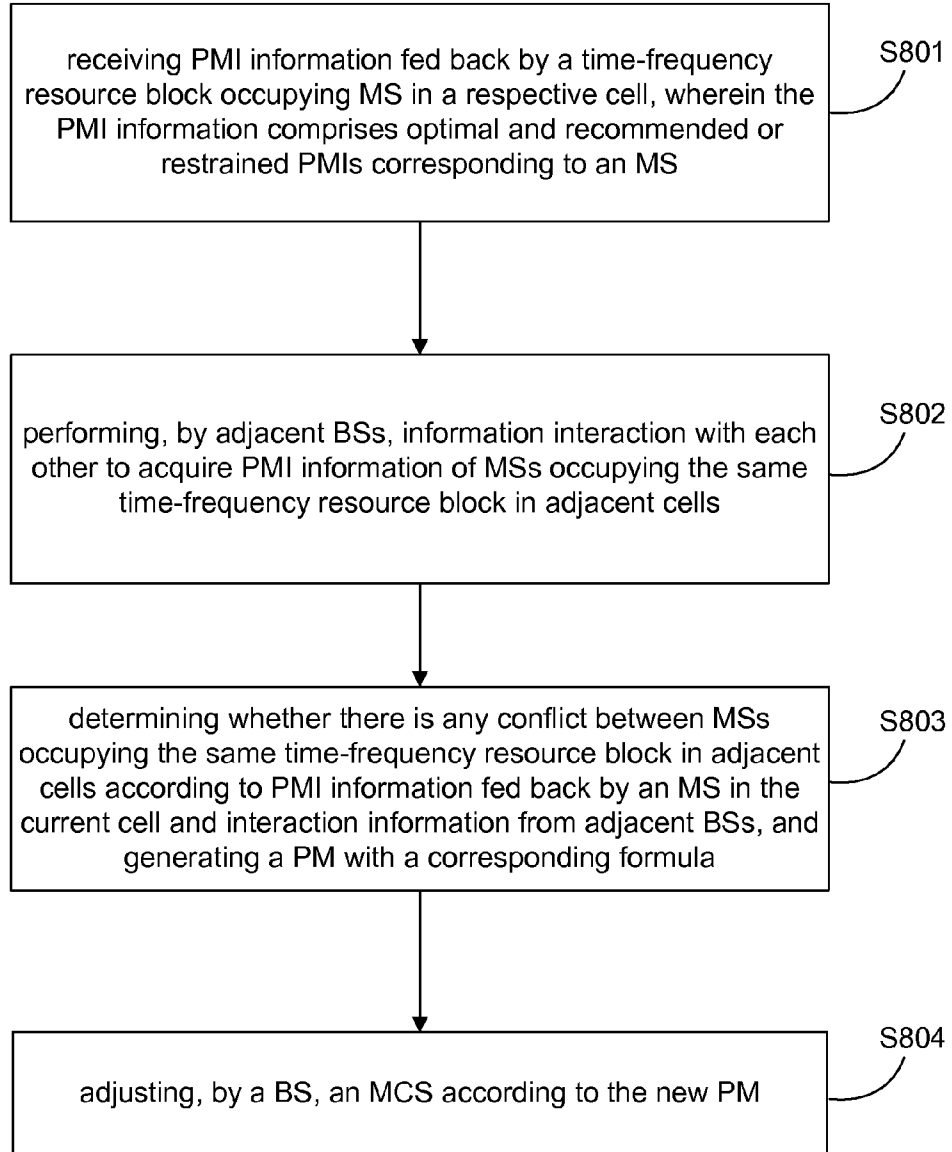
receiving PMI information fed back by a time-frequency resource block occupying MS in a respective cell, wherein the PMI information comprises optimal and recommended or restrained PMIs corresponding to an MS

S801

performing, by adjacent BSs, information interaction with each other to acquire PMI information of MSs occupying the same time-frequency resource block in adjacent cells

S802

determining whether there is any conflict between MSs occupying the same time-frequency resource block in adjacent cells according to PMI information fed back by an MS in the current cell and interaction information from adjacent BSs, and generating a PM with a corresponding formula

S803

adjusting, by a BS, an MCS according to the new PM

S804